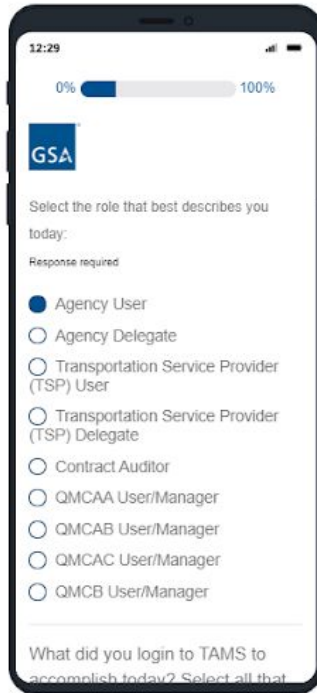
12:29

0% 100%

GSA

Select the role that best describes you today:

Response required

Agency User

Agency Delegate

Transportation Service Provider (TSP) User

Transportation Service Provider (TSP) Delegate

Contract Auditor

QMCAA User/Manager

QMCAB User/Manager

QMCAC User/Manager

QMCB User/Manager

What did you login to TAMS to accomplish today? Select all that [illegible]